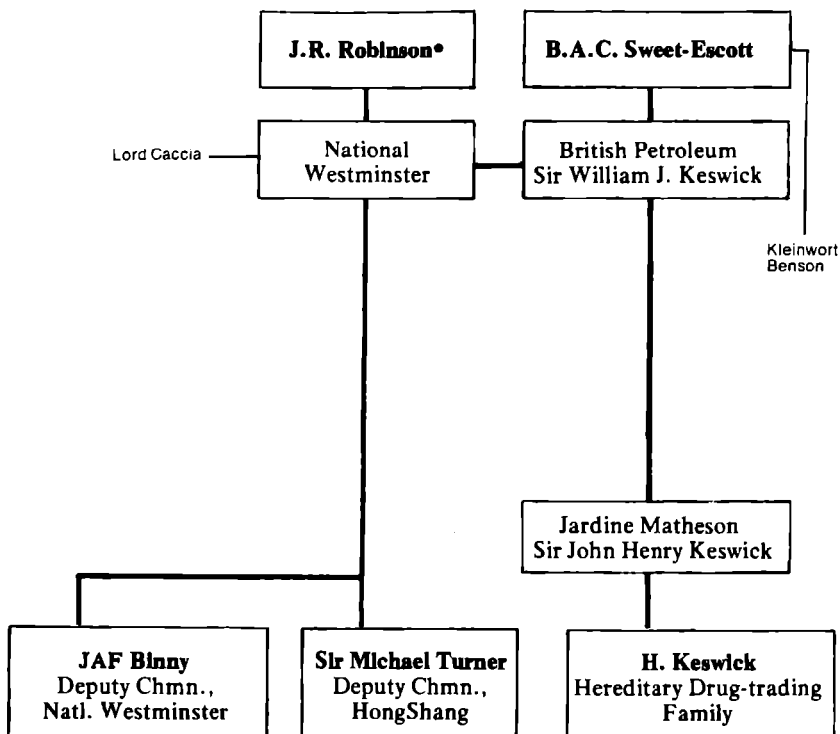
J.R. Robinson*

B.A.C. Sweet-Escott

Lord Caccia

National Westminster

British Petroleum Sir William J. Keswick

Kleinwort Benson

Jardine Matheson Sir John Henry Keswick

JAF Binny Deputy Chmn., Natl. Westminster

Sir Michael Turner Deputy Chmn., HongShang

H. Keswick Hereditary Drug-trading Family